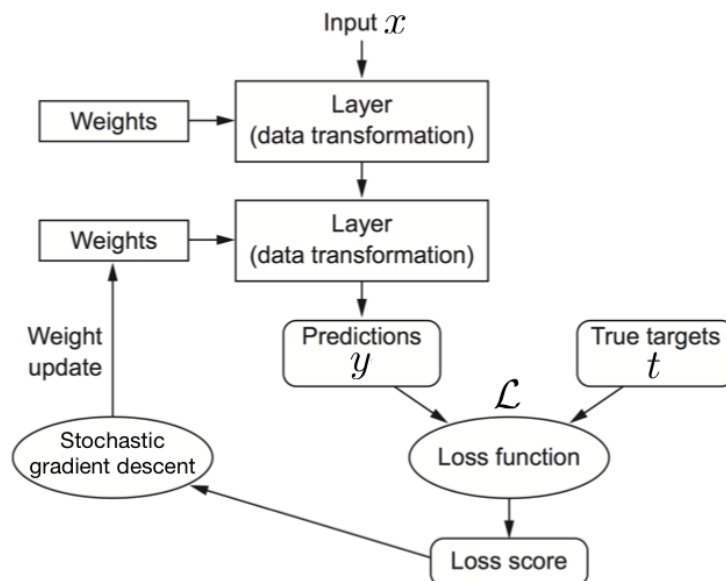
Input $x$

Weights

Layer
(data transformation)

Weights

Layer
(data transformation)

Weight update

Predictions
$y$

True targets
$t$

$\mathcal{L}$

Stochastic gradient descent

Loss function

Loss score